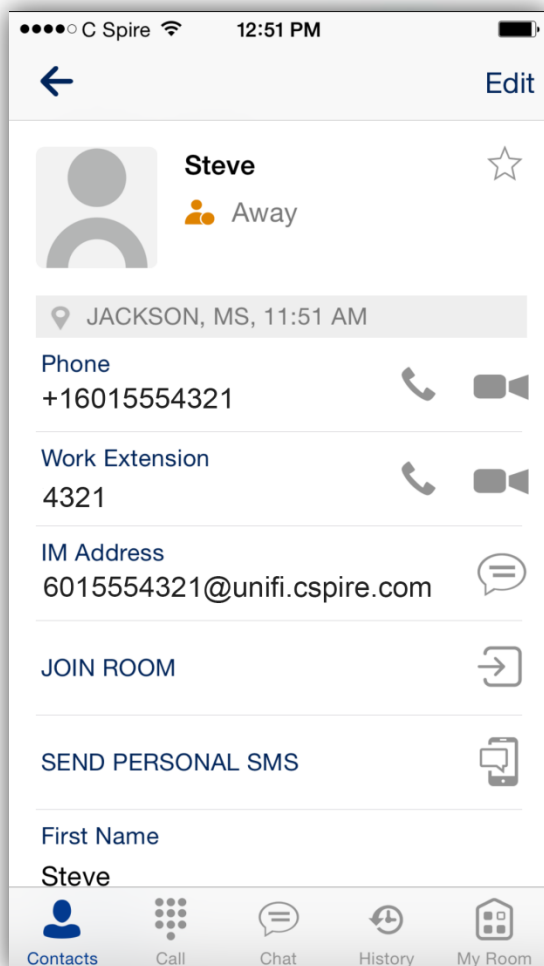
●●●●○ C Spire 12:51 PM

Edit

Steve

Away

JACKSON, MS, 11:51 AM

Phone
+16015554321

Work Extension
4321

IM Address
6015554321@unifi.cspire.com

JOIN ROOM

SEND PERSONAL SMS

First Name
Steve

Contacts Call Chat History My Room